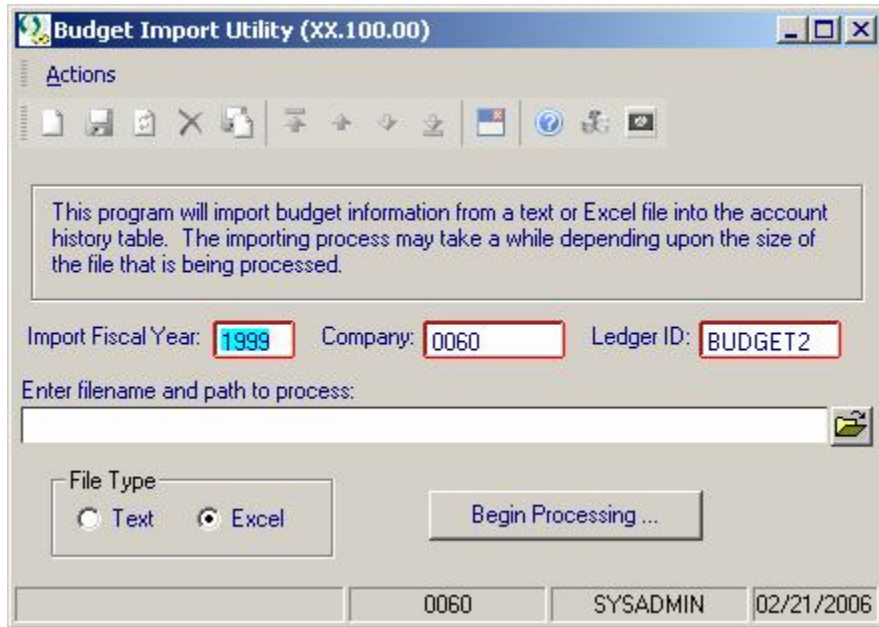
Budget Import Utility (XX.100.00)

Actions

This program will import budget information from a text or Excel file into the account history table. The importing process may take a while depending upon the size of the file that is being processed.

Import Fiscal Year: 1999 Company: 0060 Ledger ID: BUDGET2

Enter filename and path to process:

File Type
Text Excel

Begin Processing ...

0060 SYSADMIN 02/21/2006